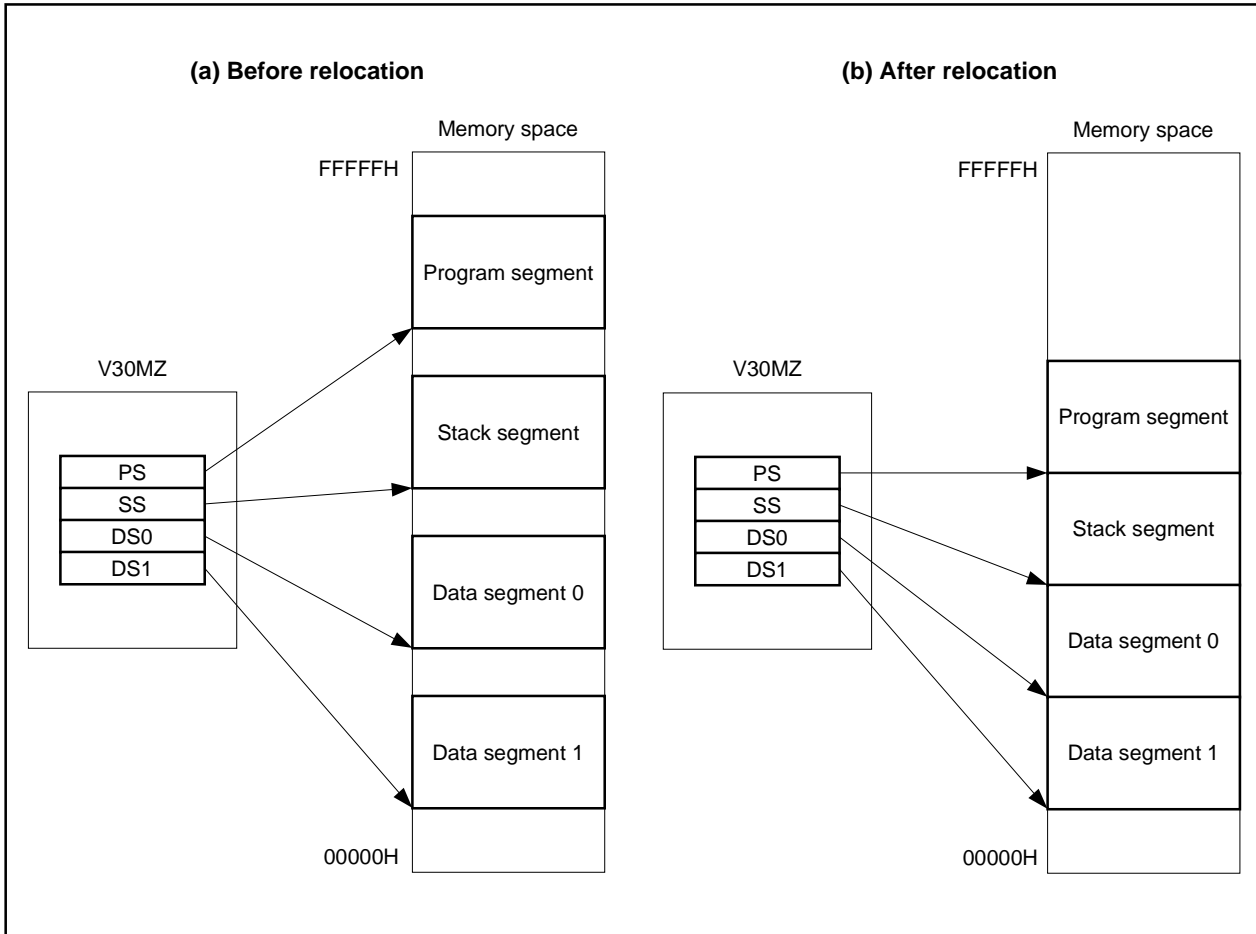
(a) Before relocation

Memory space

FFFFFH

Program segment

V30MZ

Stack segment

PS

SS

DS0

DS1

Data segment 0

Data segment 1

00000H

(b) After relocation

Memory space

FFFFFH

V30MZ

Program segment

PS

SS

DS0

DS1

Stack segment

Data segment 0

Data segment 1

00000H